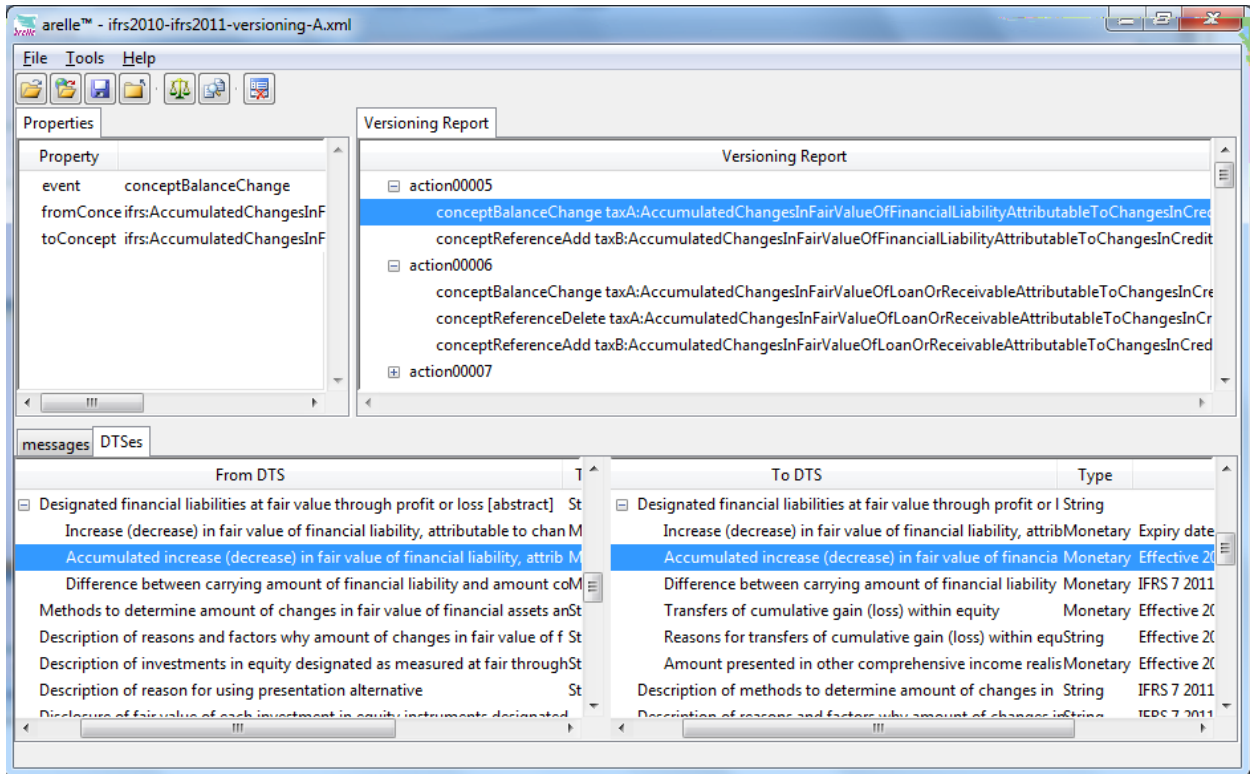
arelle™ - ifrs2010-ifrs2011-versioning-A.xml

File Tools Help

Properties

| Property | |
|---|---|
| event | conceptBalanceChange |
| fromConce | ifrs:AccumulatedChangesInF |
| toConcept | ifrs:AccumulatedChangesInF |

Versioning Report

Versioning Report

action00005
conceptBalanceChange taxA:AccumulatedChangesInFairValueOfFinancialLiabilityAttributableToChangesInCre
conceptReferenceAdd taxB:AccumulatedChangesInFairValueOfFinancialLiabilityAttributableToChangesInCredit
action00006
conceptBalanceChange taxA:AccumulatedChangesInFairValueOfLoanOrReceivableAttributableToChangesInCre
conceptReferenceDelete taxA:AccumulatedChangesInFairValueOfLoanOrReceivableAttributableToChangesInCr
conceptReferenceAdd taxB:AccumulatedChangesInFairValueOfLoanOrReceivableAttributableToChangesInCred
action00007

messages DTSes

| From DTS | T |
|---|---|
| Designated financial liabilities at fair value through profit or loss [abstract] | St |
| Increase (decrease) in fair value of financial liability, attributable to chan | M |
| Accumulated increase (decrease) in fair value of financial liability, attrib | M |
| Difference between carrying amount of financial liability and amount co | M |
| Methods to determine amount of changes in fair value of financial assets an | St |
| Description of reasons and factors why amount of changes in fair value of f | St |
| Description of investments in equity designated as measured at fair through | St |
| Description of reason for using presentation alternative | St |
| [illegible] | |

| To DTS | Type | |
|---|---|---|
| Designated financial liabilities at fair value through profit or l | String | |
| Increase (decrease) in fair value of financial liability, attrib | Monetary | Expiry date |
| Accumulated increase (decrease) in fair value of financia | Monetary | Effective 20 |
| Difference between carrying amount of financial liability | Monetary | IFRS 7 2011 |
| Transfers of cumulative gain (loss) within equity | Monetary | Effective 20 |
| Reasons for transfers of cumulative gain (loss) within equ | String | Effective 20 |
| Amount presented in other comprehensive income realis | Monetary | Effective 20 |
| Description of methods to determine amount of changes in | String | IFRS 7 2011 |
| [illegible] | | |